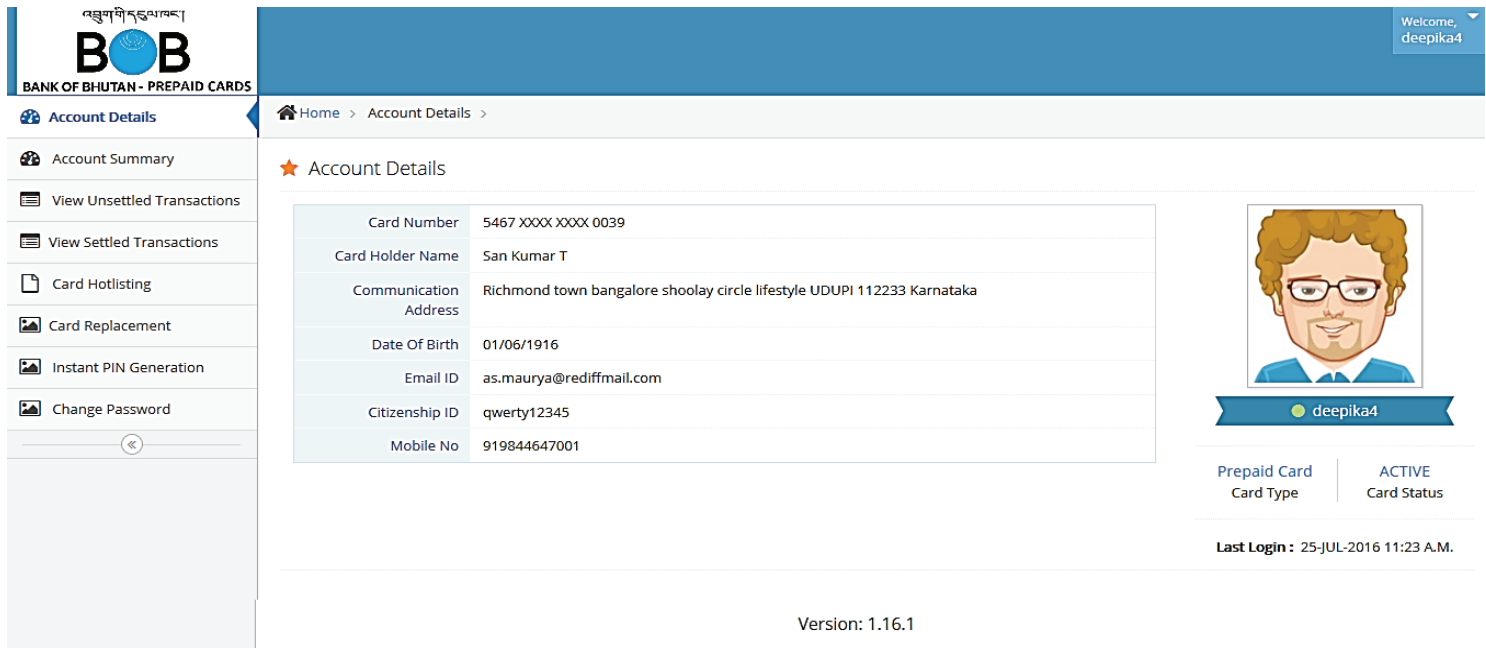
འབྲུག་གི་དངུལ་ཁང་།
BOB
BANK OF BHUTAN - PREPAID CARDS

Welcome,
deepika4

Account Details
Account Summary
View Unsettled Transactions
View Settled Transactions
Card Hotlisting
Card Replacement
Instant PIN Generation
Change Password
«

Home > Account Details >

Account Details

| | |
|---|---|
| Card Number | 5467 XXXX XXXX 0039 |
| Card Holder Name | San Kumar T |
| Communication Address | Richmond town bangalore shoolay circle lifestyle UDUPI 112233 Karnataka |
| Date Of Birth | 01/06/1916 |
| Email ID | as.maurya@rediffmail.com |
| Citizenship ID | qwerty12345 |
| Mobile No | 919844647001 |

deepika4

Prepaid Card
Card Type

ACTIVE
Card Status

Last Login : 25-JUL-2016 11:23 A.M.

Version: 1.16.1